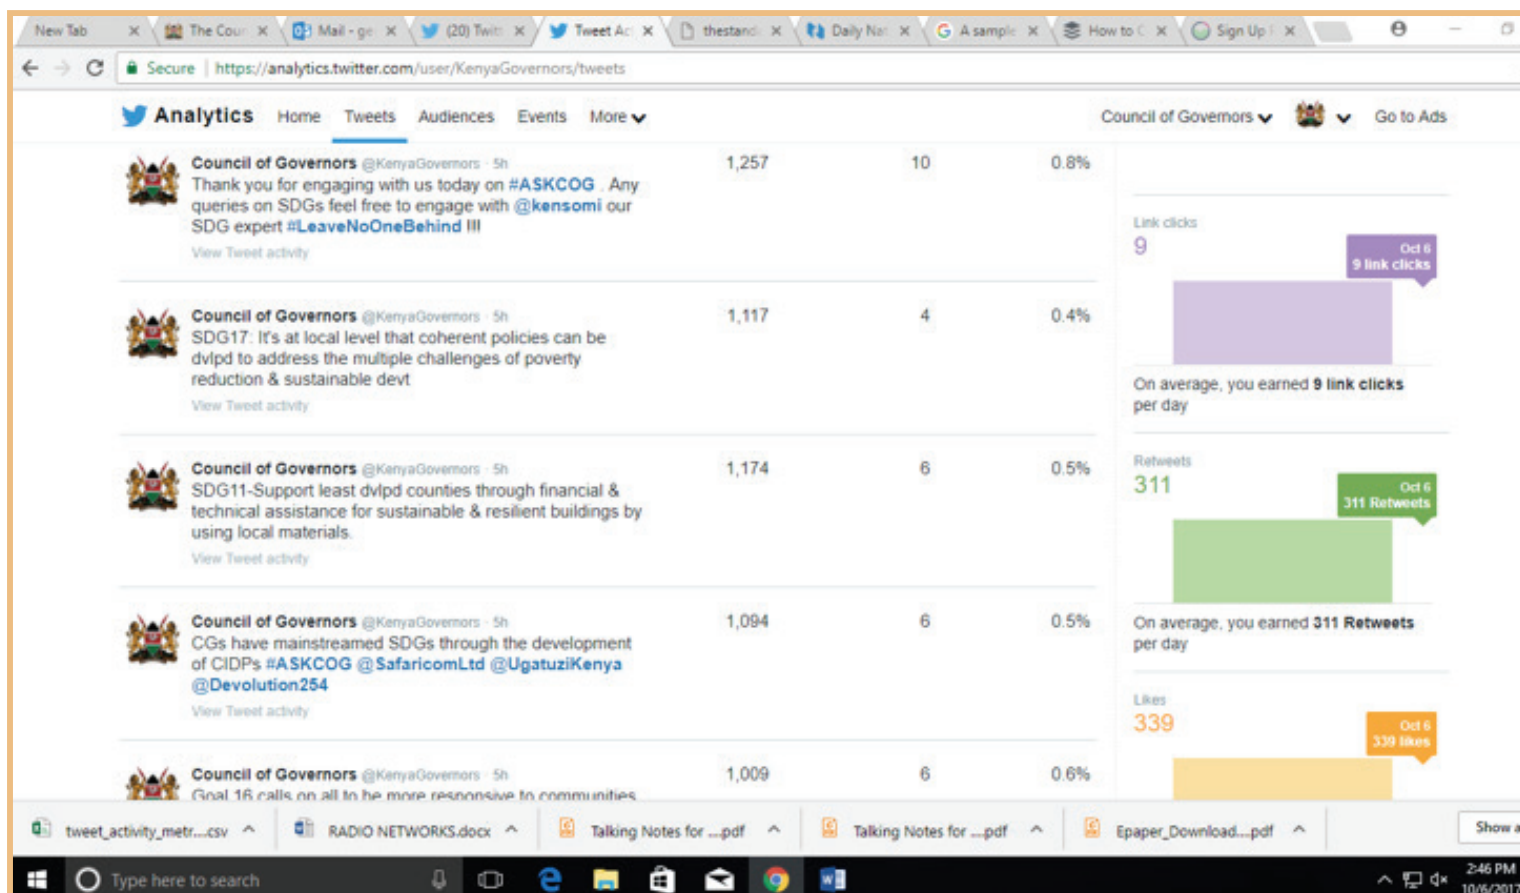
New Tab | The Cour | Mail - ge | (20) Twitt | Tweet Ac | thestand | Daily Nat | A sample | How to C | Sign Up

Secure | https://analytics.twitter.com/user/KenyaGovernors/tweets

Analytics Home Tweets Audiences Events More

Council of Governors Go to Ads

Council of Governors @KenyaGovernors · 5h
Thank you for engaging with us today on #ASKCOG . Any queries on SDGs feel free to engage with @kensomi our SDG expert #LeaveNoOneBehind !!!
View Tweet activity

1,257 10 0.8%

Council of Governors @KenyaGovernors · 5h
SDG17: It's at local level that coherent policies can be dvlpd to address the multiple challenges of poverty reduction & sustainable devt
View Tweet activity

1,117 4 0.4%

Council of Governors @KenyaGovernors · 5h
SDG11-Support least dvlpd counties through financial & technical assistance for sustainable & resilient buildings by using local materials.
View Tweet activity

1,174 6 0.5%

Council of Governors @KenyaGovernors · 5h
CGs have mainstreamed SDGs through the development of CIDPs #ASKCOG @SafaricomLtd @UgatuziKenya @Devolution254
View Tweet activity

1,094 6 0.5%

Council of Governors @KenyaGovernors · 5h
Goal 16 calls on all to be more responsive to communities

1,009 6 0.6%

Link clicks
9
Oct 6
9 link clicks
On average, you earned 9 link clicks per day

Retweets
311
Oct 6
311 Retweets
On average, you earned 311 Retweets per day

Likes
339
Oct 6
339 likes

tweet_activity_metr....csv | RADIO NETWORKS.docx | Talking Notes for ....pdf | Talking Notes for ....pdf | Epaper_Download....pdf | Show a

Type here to search

2:46 PM
10/6/201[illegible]